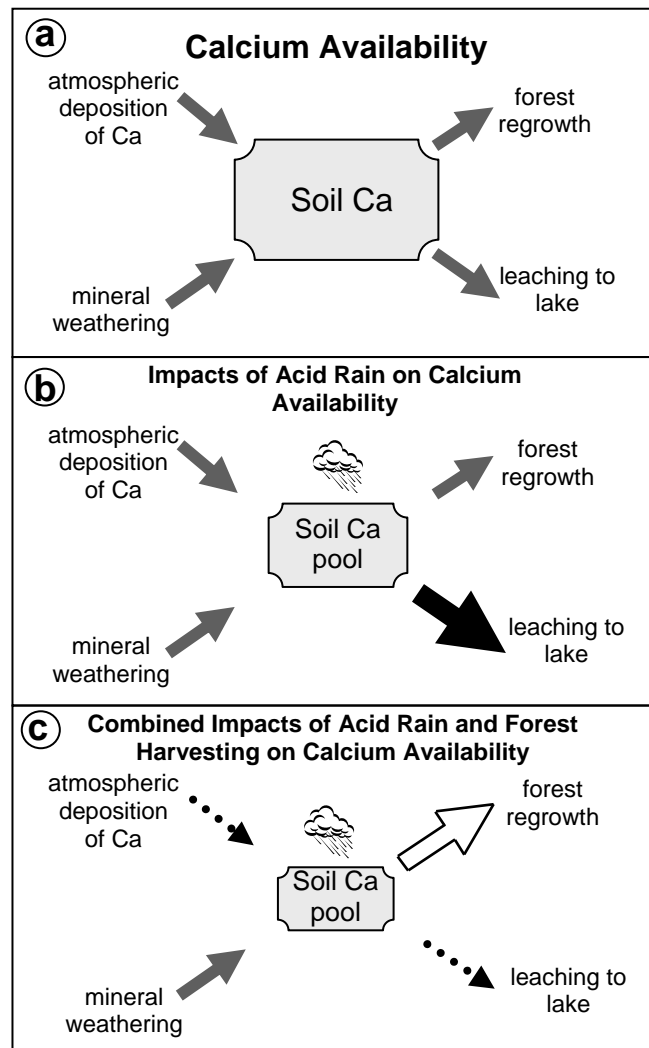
a

Calcium Availability

atmospheric deposition of Ca

forest regrowth

Soil Ca

mineral weathering

leaching to lake

b

Impacts of Acid Rain on Calcium Availability

atmospheric deposition of Ca

forest regrowth

Soil Ca pool

mineral weathering

leaching to lake

c

Combined Impacts of Acid Rain and Forest Harvesting on Calcium Availability

atmospheric deposition of Ca

forest regrowth

Soil Ca pool

mineral weathering

leaching to lake